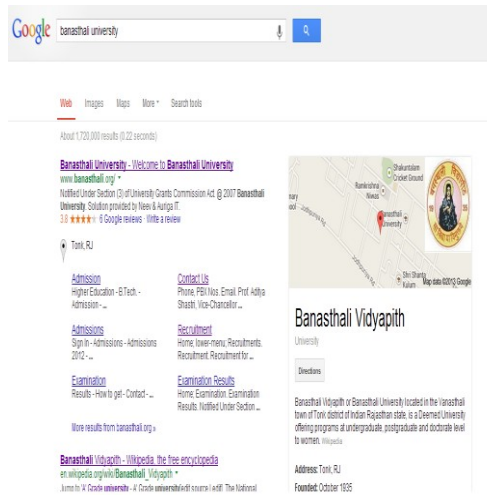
Google banasthali university

Web Images Maps More ▾ Search tools

About 1,720,000 results (0.22 seconds)

Banasthali University - Welcome to Banasthali University
www.banasthali.org/ ▾
Notified Under Section (3) of University Grants Commission Act. @ 2007 Banasthali University. Solution provided by Neev & Aunga IT.
3.8 ★★★★ 6 Google reviews · Write a review

Tonk, RJ

Admission
Higher Education - B.Tech. - Admission - ...

Contact Us
Phone, PBX Nos. Email. Prof. Aditya Shastri, Vice-Chancellor ...

Admissions
Sign In - Admissions - Admissions 2012 - ...

Recruitment
Home; lower-menu; Recruitments. Recruitment. Recruitment for ...

Examination
Results - How to get - Contact - ...

Examination Results
Home. Examination. Examination Results. Notified Under Section ...

More results from banasthali.org »

Banasthali Vidyapith - Wikipedia, the free encyclopedia
en.wikipedia.org/wiki/Banasthali_Vidyapith ▾
Jump to 'A' Grade university - 'A' Grade university[edit source | edit]. The National

Shakuntalam Cricket Ground
Ramkrishna Niwas
Banasthali University
Shri Shanta Kalam
Map data ©2013 Google

Banasthali Vidyapith
University

Directions

Banasthali Vidyapith or Banasthali University located in the Vanasthali town of Tonk district of Indian Rajasthan state, is a Deemed University offering programs at undergraduate, postgraduate and doctorate level to women. Wikipedia

Address: Tonk, RJ
Founded: October 1935